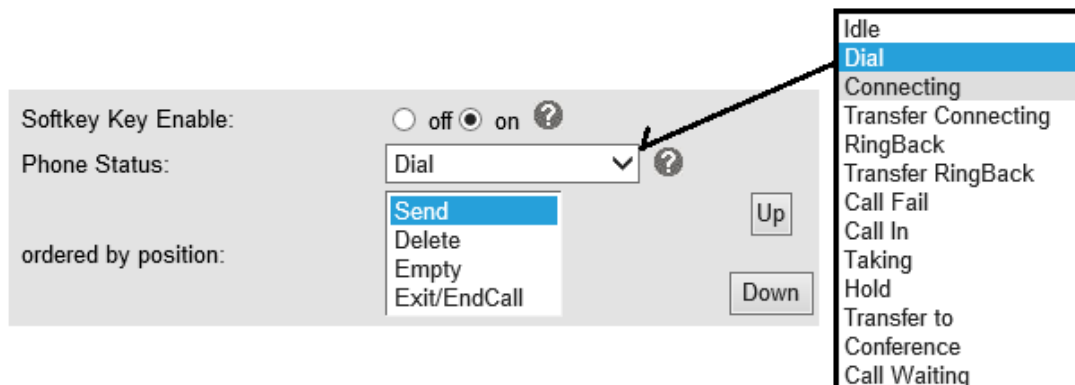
Softkey Key Enable: off on ?

Phone Status: Dial ?

ordered by position:

Send
Delete
Empty
Exit/EndCall

Up

Down

Idle
Dial
Connecting
Transfer Connecting
RingBack
Transfer RingBack
Call Fail
Call In
Taking
Hold
Transfer to
Conference
Call Waiting